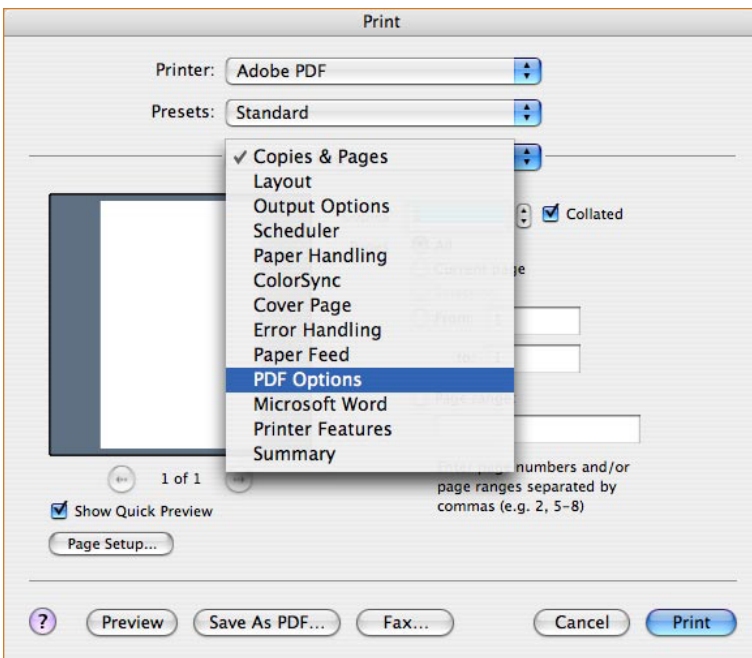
Print

Printer: Adobe PDF

Presets: Standard

✓ Copies & Pages
Layout
Output Options
Scheduler
Paper Handling
ColorSync
Cover Page
Error Handling
Paper Feed
PDF Options
Microsoft Word
Printer Features
Summary

Collated

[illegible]ge

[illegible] numbers and/or page ranges separated by commas (e.g. 2, 5-8)

1 of 1

Show Quick Preview

Page Setup...

?

Preview

Save As PDF...

Fax...

Cancel

Print